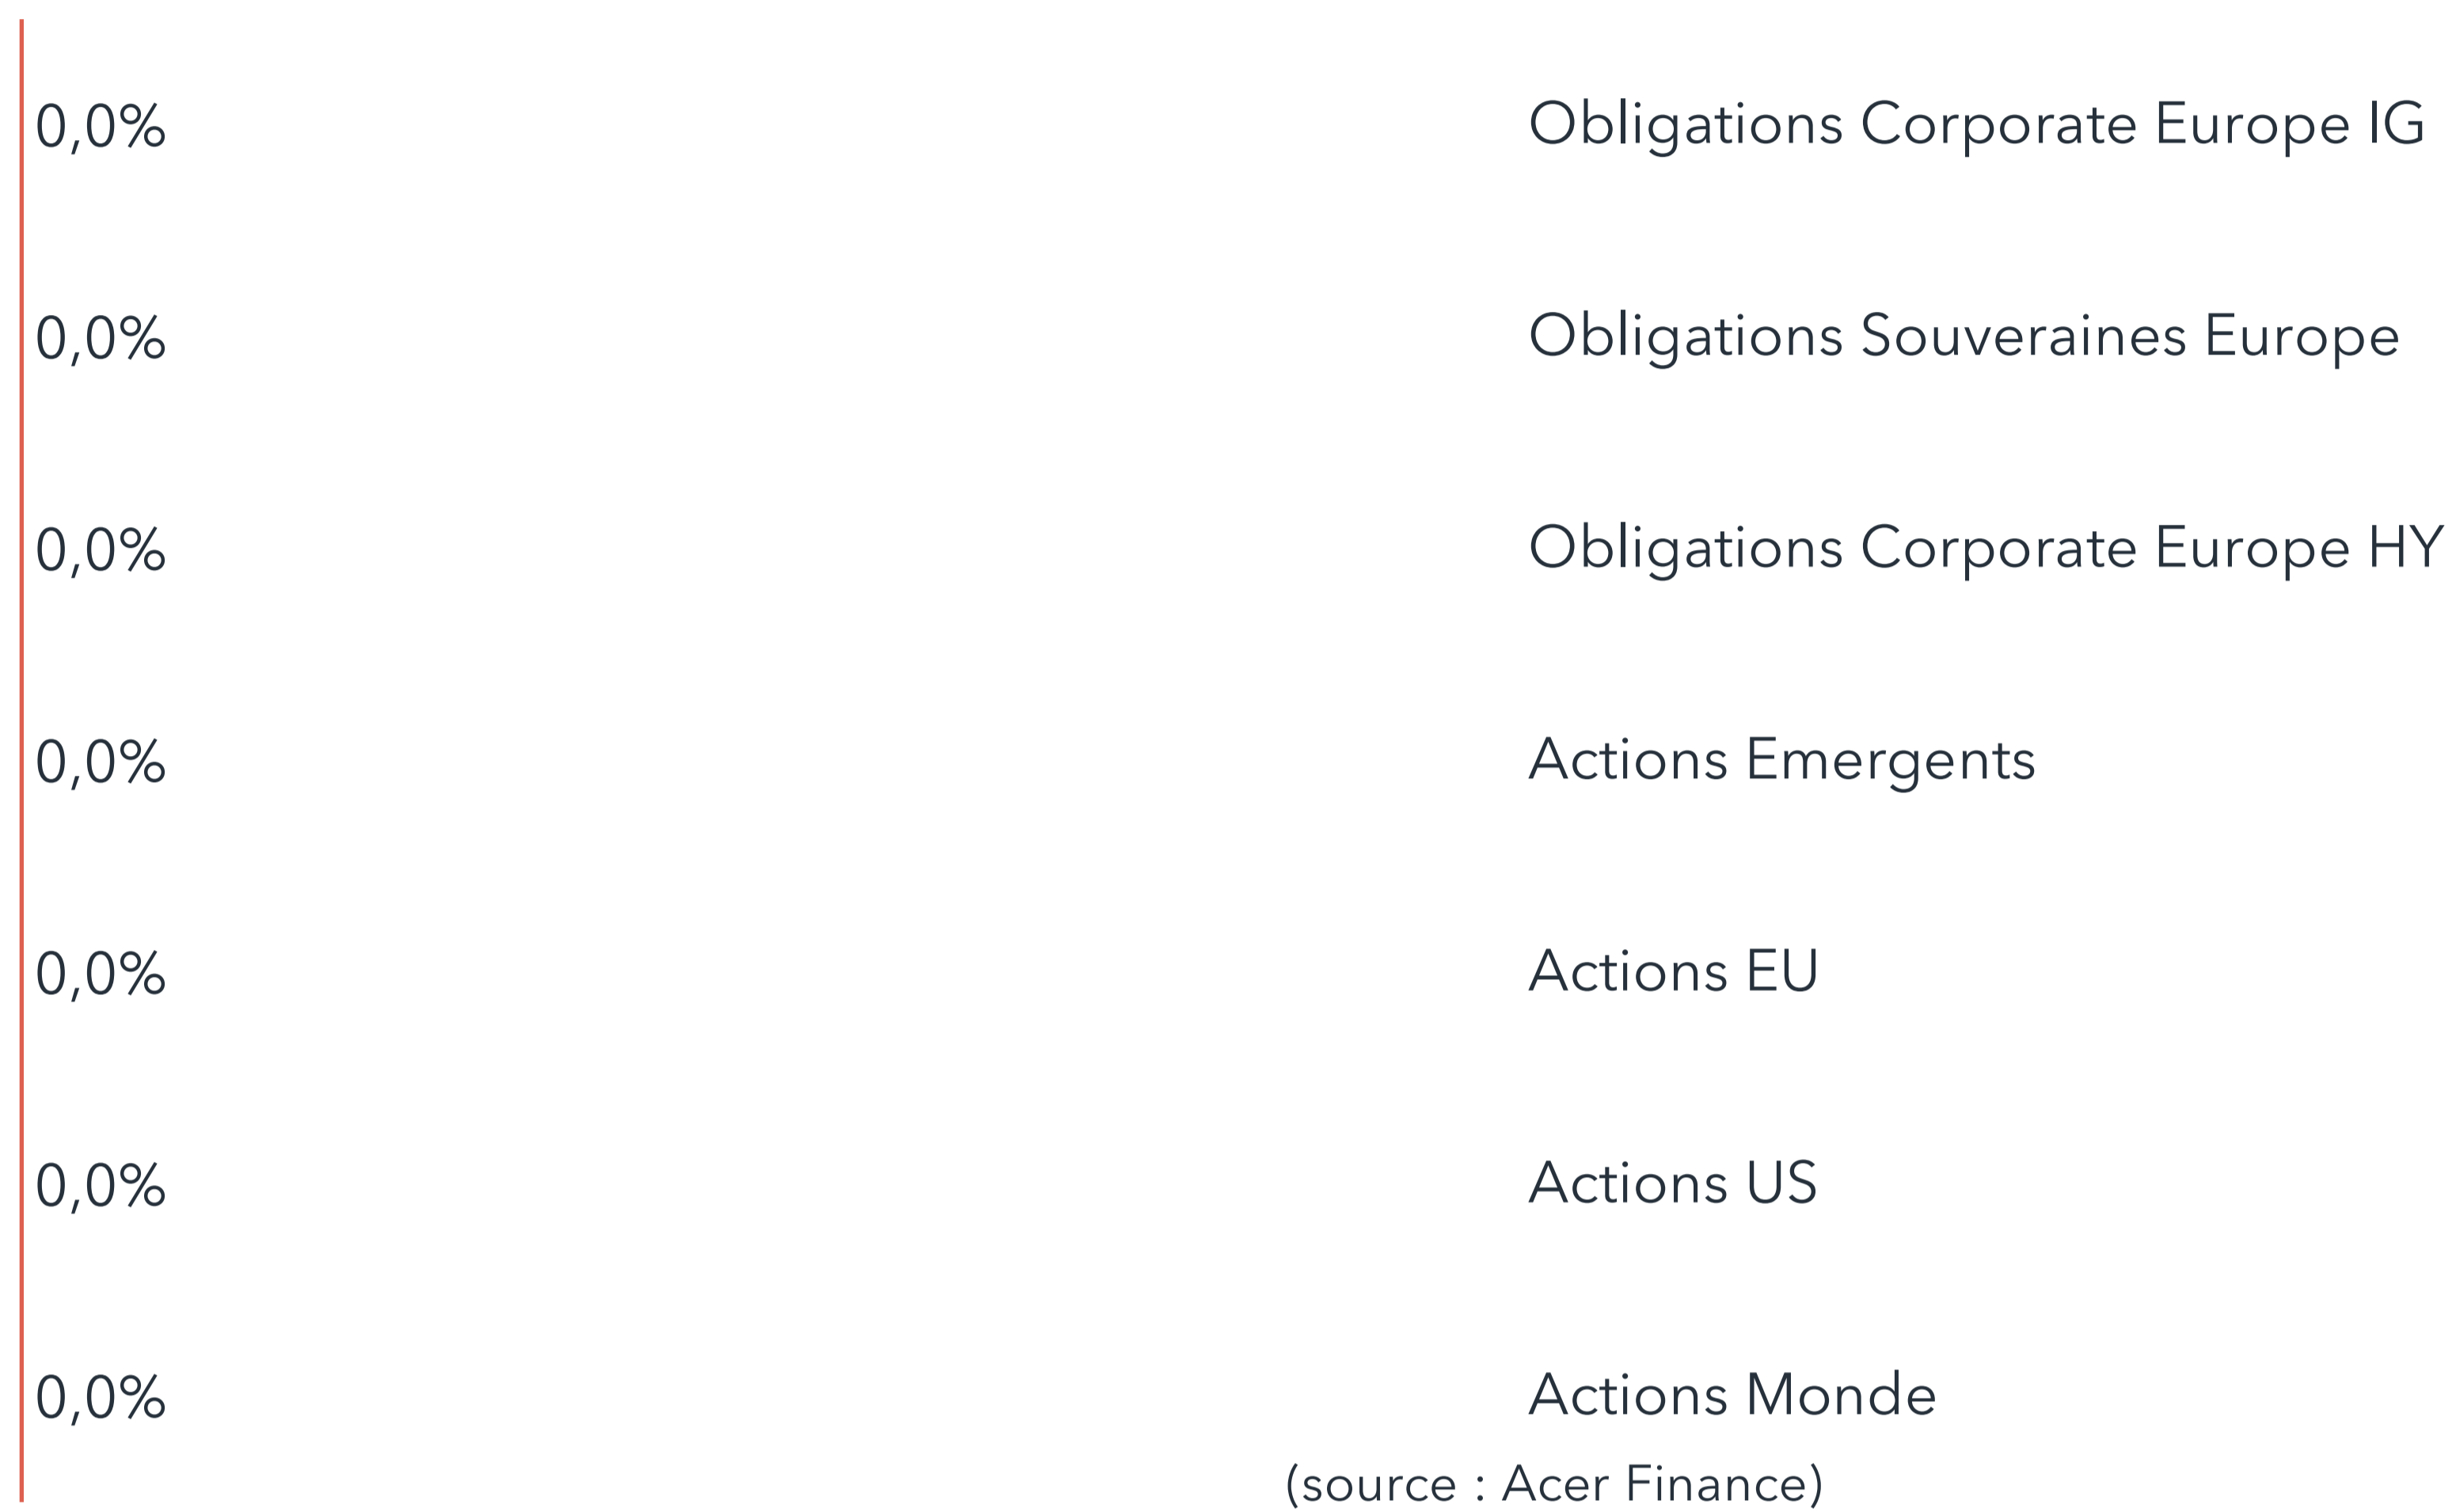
0,0% Obligations Corporate Europe IG

0,0% Obligations Souveraines Europe

0,0% Obligations Corporate Europe HY

0,0% Actions Emergents

0,0% Actions EU

0,0% Actions US

0,0% Actions Monde

(source : Acer Finance)